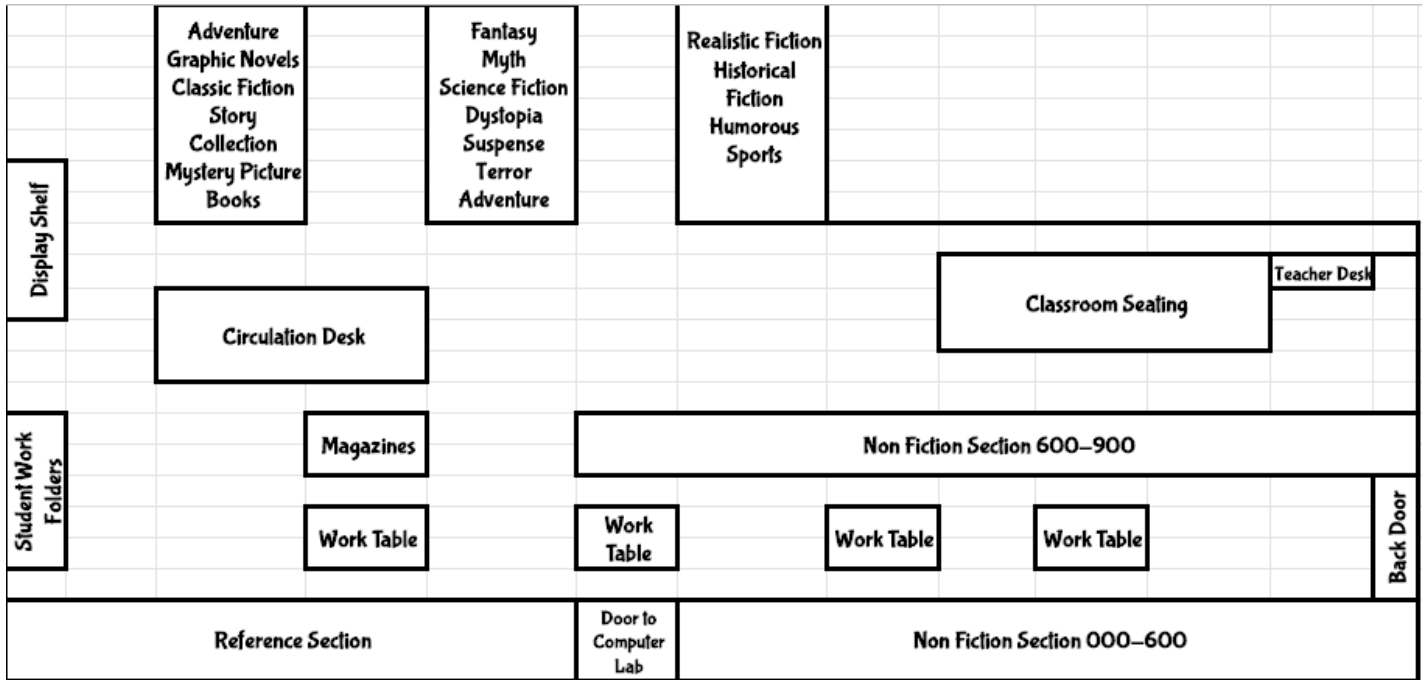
Adventure
Graphic Novels
Classic Fiction
Story
Collection
Mystery Picture
Books

Fantasy
Myth
Science Fiction
Dystopia
Suspense
Terror
Adventure

Realistic Fiction
Historical
Fiction
Humorous
Sports

Display Shelf

Teacher Desk

Classroom Seating

Circulation Desk

Student Work Folders

Magazines

Non Fiction Section 600-900

Work Table

Work Table

Work Table

Work Table

Back Door

Reference Section

Door to Computer Lab

Non Fiction Section 000-600